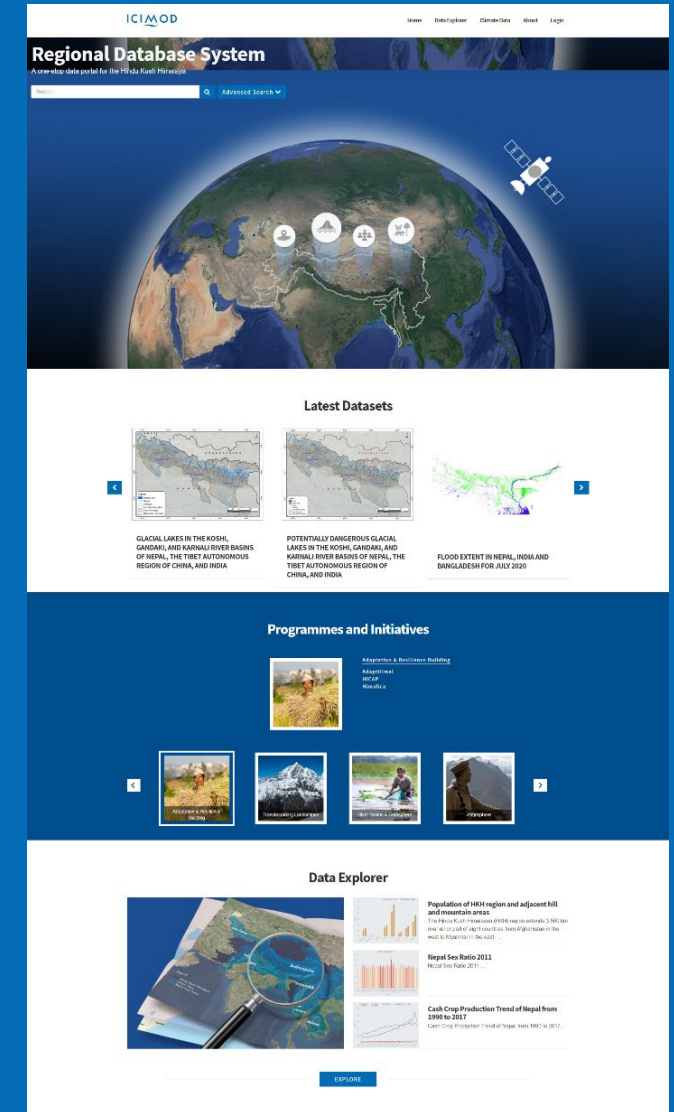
ICIMOD

Home Data Explorer Climate Data About Login

Regional Database System

A one-stop data portal for the Hindu Kush Himalaya

Search

Advanced Search

Latest Datasets

GLACIAL LAKES IN THE KOSHI, GANDAKI, AND KARNALI RIVER BASINS OF NEPAL, THE TIBET AUTONOMOUS REGION OF CHINA, AND INDIA

POTENTIALLY DANGEROUS GLACIAL LAKES IN THE KOSHI, GANDAKI, AND KARNALI RIVER BASINS OF NEPAL, THE TIBET AUTONOMOUS REGION OF CHINA, AND INDIA

FLOOD EXTENT IN NEPAL, INDIA AND BANGLADESH FOR JULY 2020

Programmes and Initiatives

Adaptation & Resilience Building

AdaptHimal
HICAP
Himalica

Adaptation & Resilience Building

Transboundary Landscapes

River Basins & Cryosphere

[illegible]

Data Explorer

Population of HKH region and adjacent hill and mountain areas

The Hindu Kush Himalayan (HKH) region extends 3,500 km over all or part of eight countries from Afghanistan in the west to Myanmar in the east ...

Nepal Sex Ratio 2011

Nepal Sex Ratio 2011...

Cash Crop Production Trend of Nepal from 1990 to 2017

Cash Crop Production Trend of Nepal from 1990 to 2017...

EXPLORE